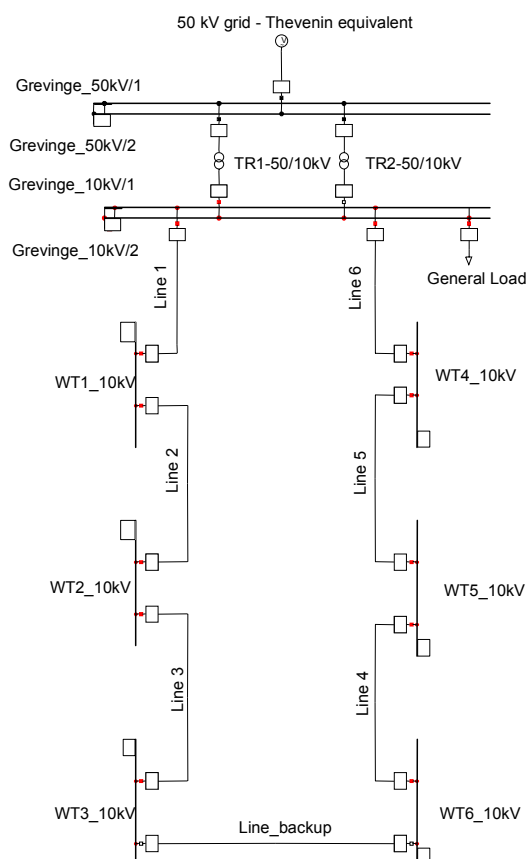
50 kV grid - Thevenin equivalent

Grevinge_50kV/1

Grevinge_50kV/2

TR1-50/10kV

TR2-50/10kV

Grevinge_10kV/1

Grevinge_10kV/2

General Load

Line 1

Line 6

WT1_10kV

WT4_10kV

Line 2

Line 5

WT2_10kV

WT5_10kV

Line 3

Line 4

WT3_10kV

Line_backup

WT6_10kV